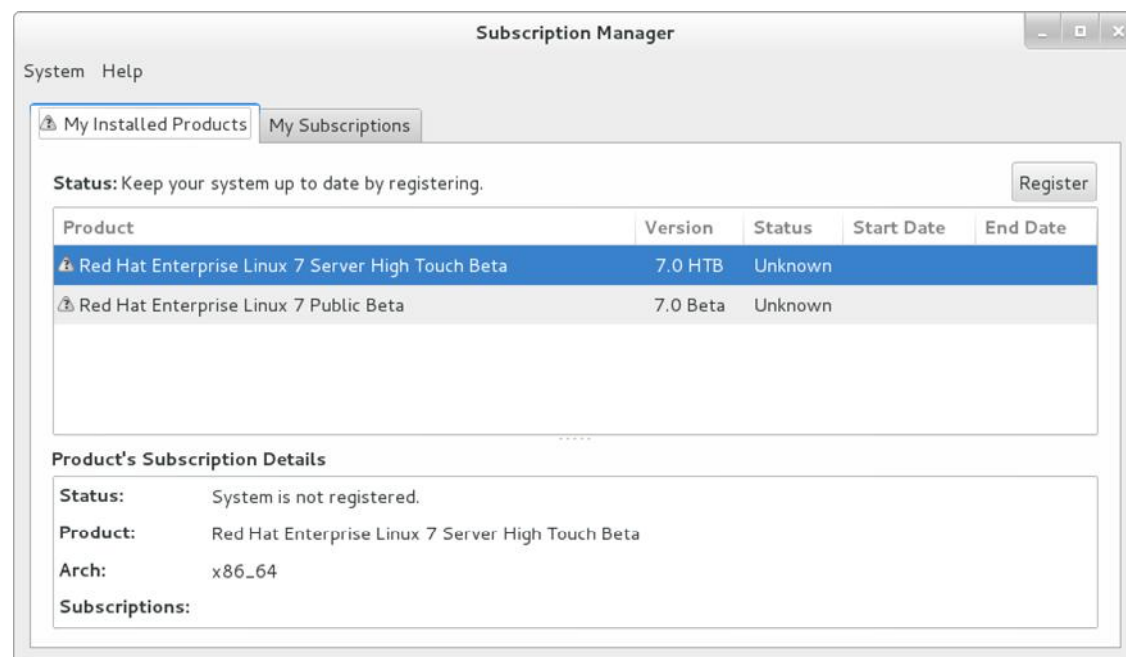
Subscription Manager

System Help

My Installed Products | My Subscriptions

**Status:** Keep your system up to date by registering.

Register

| Product | Version | Status | Start Date | End Date |
|---|---|---|---|---|
| Red Hat Enterprise Linux 7 Server High Touch Beta | 7.0 HTB | Unknown | | |
| Red Hat Enterprise Linux 7 Public Beta | 7.0 Beta | Unknown | | |

**Product's Subscription Details**

**Status:** System is not registered.

**Product:** Red Hat Enterprise Linux 7 Server High Touch Beta

**Arch:** x86_64

**Subscriptions:**